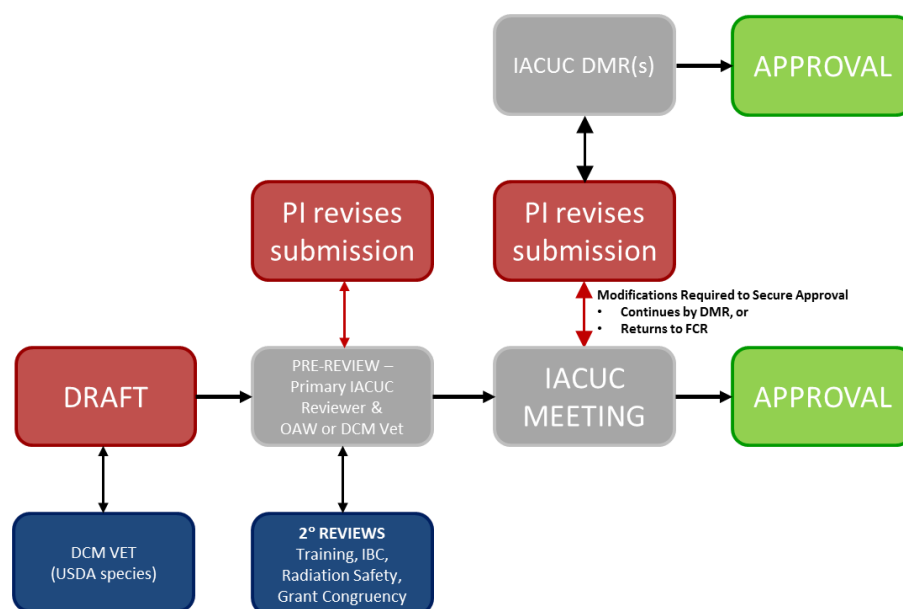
IACUC DMR(s)

APPROVAL

PI revises submission

PI revises submission

Modifications Required to Secure Approval
• Continues by DMR, or
• Returns to FCR

DRAFT

PRE-REVIEW – Primary IACUC Reviewer & OAW or DCM Vet

IACUC MEETING

APPROVAL

DCM VET (USDA species)

2° REVIEWS
Training, IBC, Radiation Safety, Grant Congruency